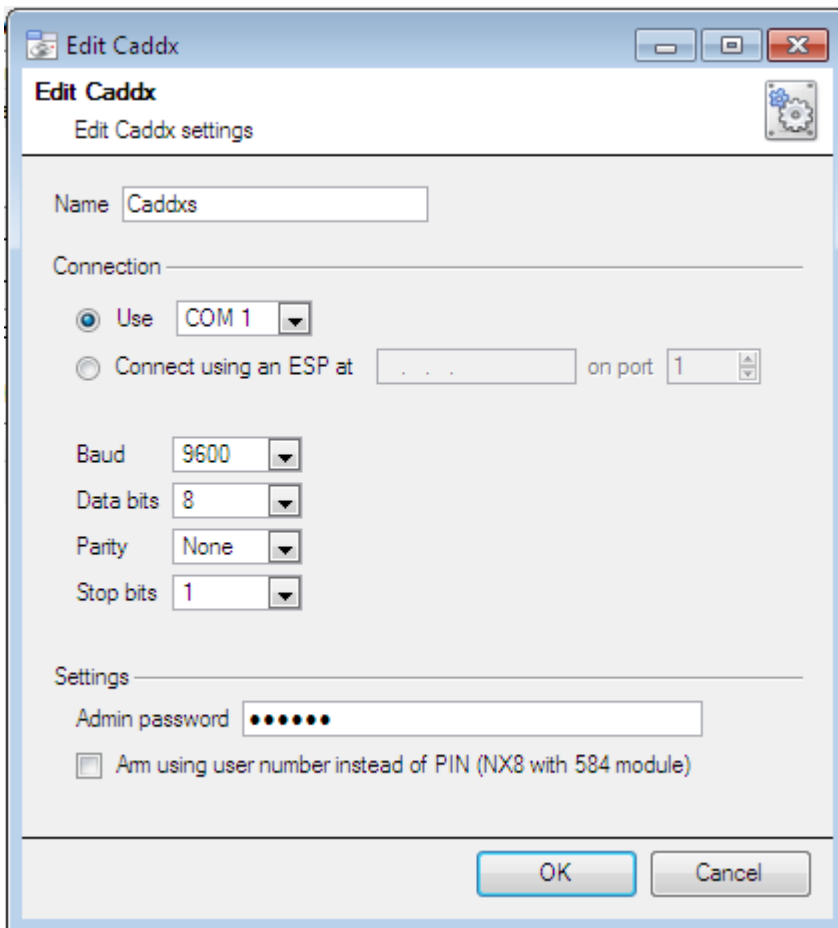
Edit Caddx

Edit Caddx
Edit Caddx settings

Name Caddxs

Connection

Use COM 1

Connect using an ESP at . . . on port 1

Baud 9600
Data bits 8
Parity None
Stop bits 1

Settings

Admin password ●●●●●●

Arm using user number instead of PIN (NX8 with 584 module)

OK Cancel